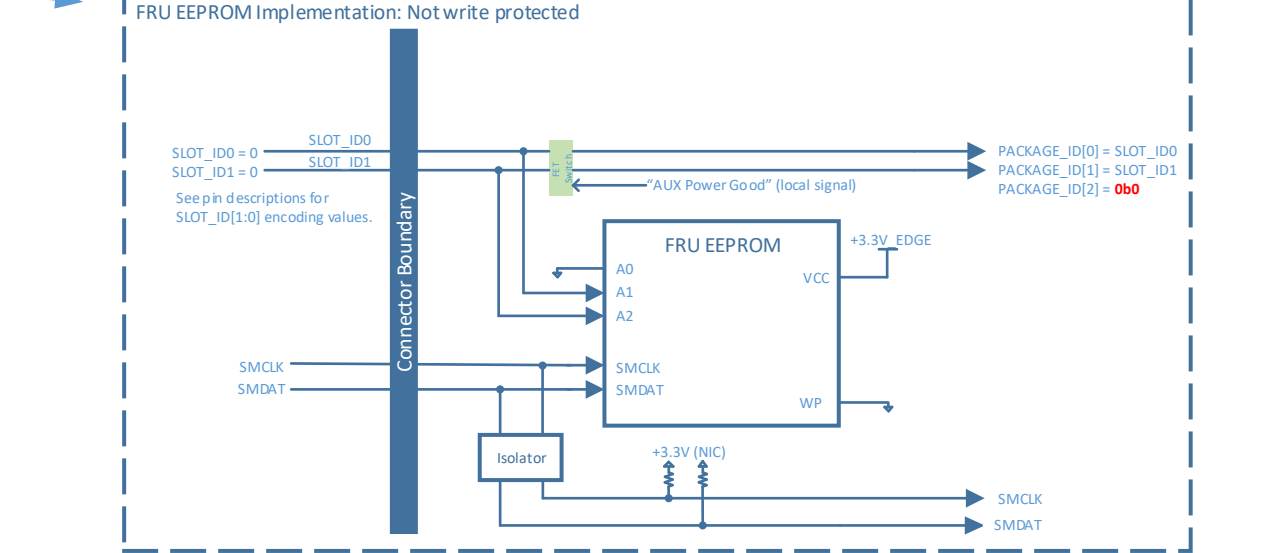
FRU EEPROM Implementation: Not write protected

SLOT_ID0 = 0
SLOT_ID1 = 0
See pin descriptions for SLOT_ID[1:0] encoding values.

SLOT_ID0
SLOT_ID1

Connector Boundary

FET Switch

"AUX Power Good" (local signal)

PACKAGE_ID[0] = SLOT_ID0
PACKAGE_ID[1] = SLOT_ID1
PACKAGE_ID[2] = 0b0

FRU EEPROM
A0
A1
A2
VCC
SMCLK
SMDAT
WP

+3.3V_EDGE

SMCLK
SMDAT

Isolator

+3.3V (NIC)

SMCLK
SMDAT